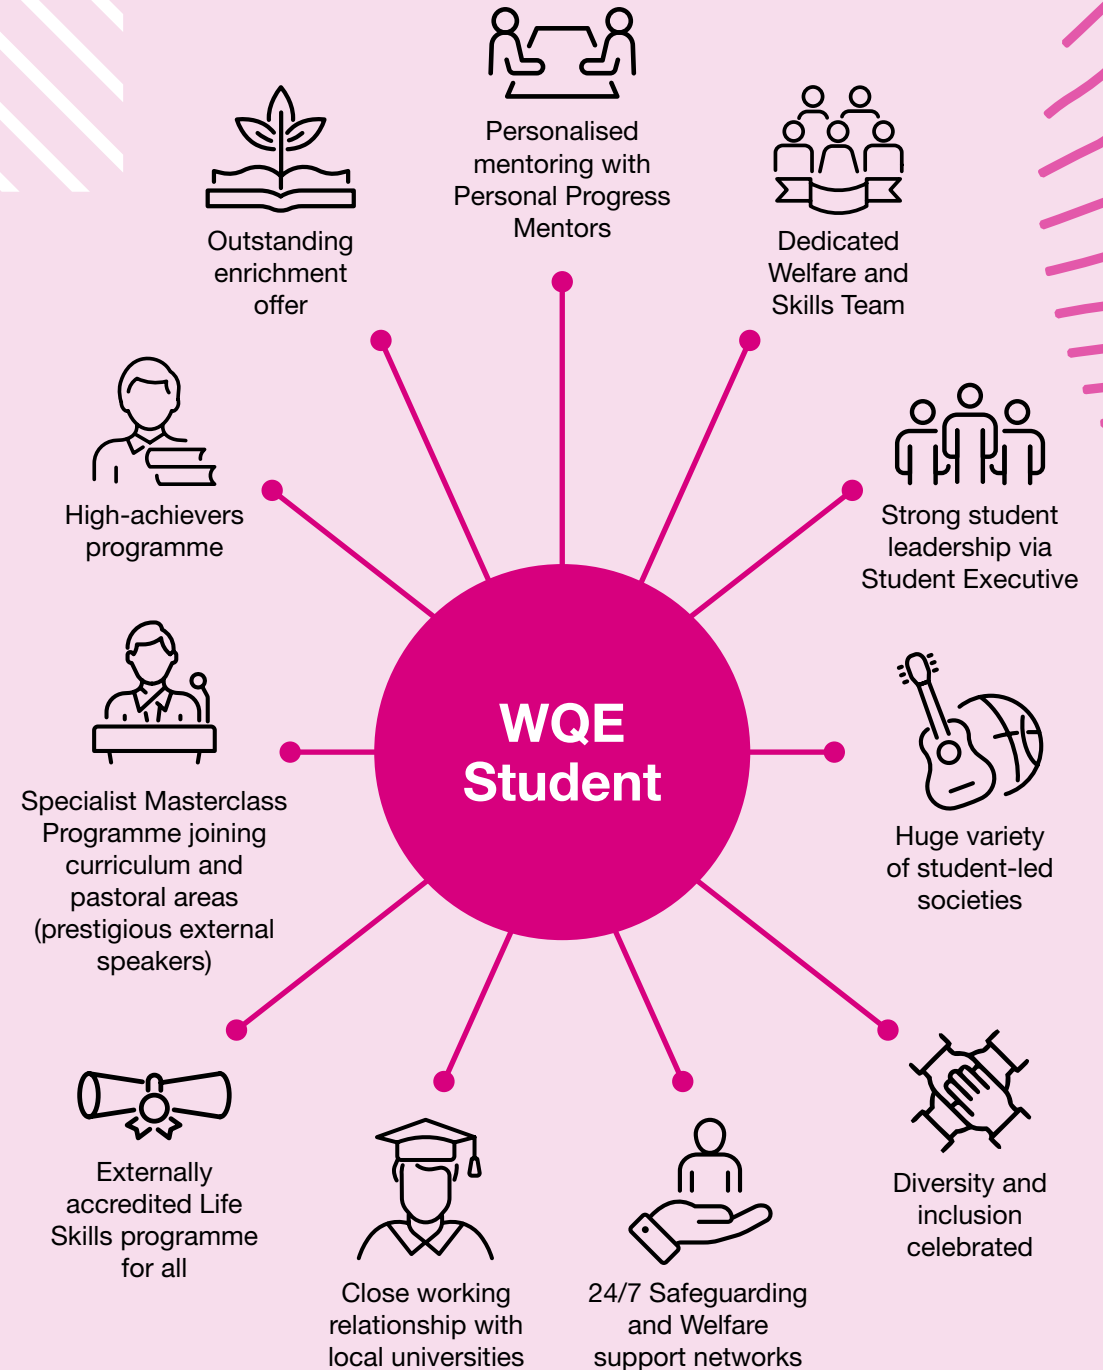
Personalised mentoring with Personal Progress Mentors

Outstanding enrichment offer

Dedicated Welfare and Skills Team

High-achievers programme

Strong student leadership via Student Executive

WQE Student

Specialist Masterclass Programme joining curriculum and pastoral areas (prestigious external speakers)

Huge variety of student-led societies

Externally accredited Life Skills programme for all

Close working relationship with local universities

24/7 Safeguarding and Welfare support networks

Diversity and inclusion celebrated